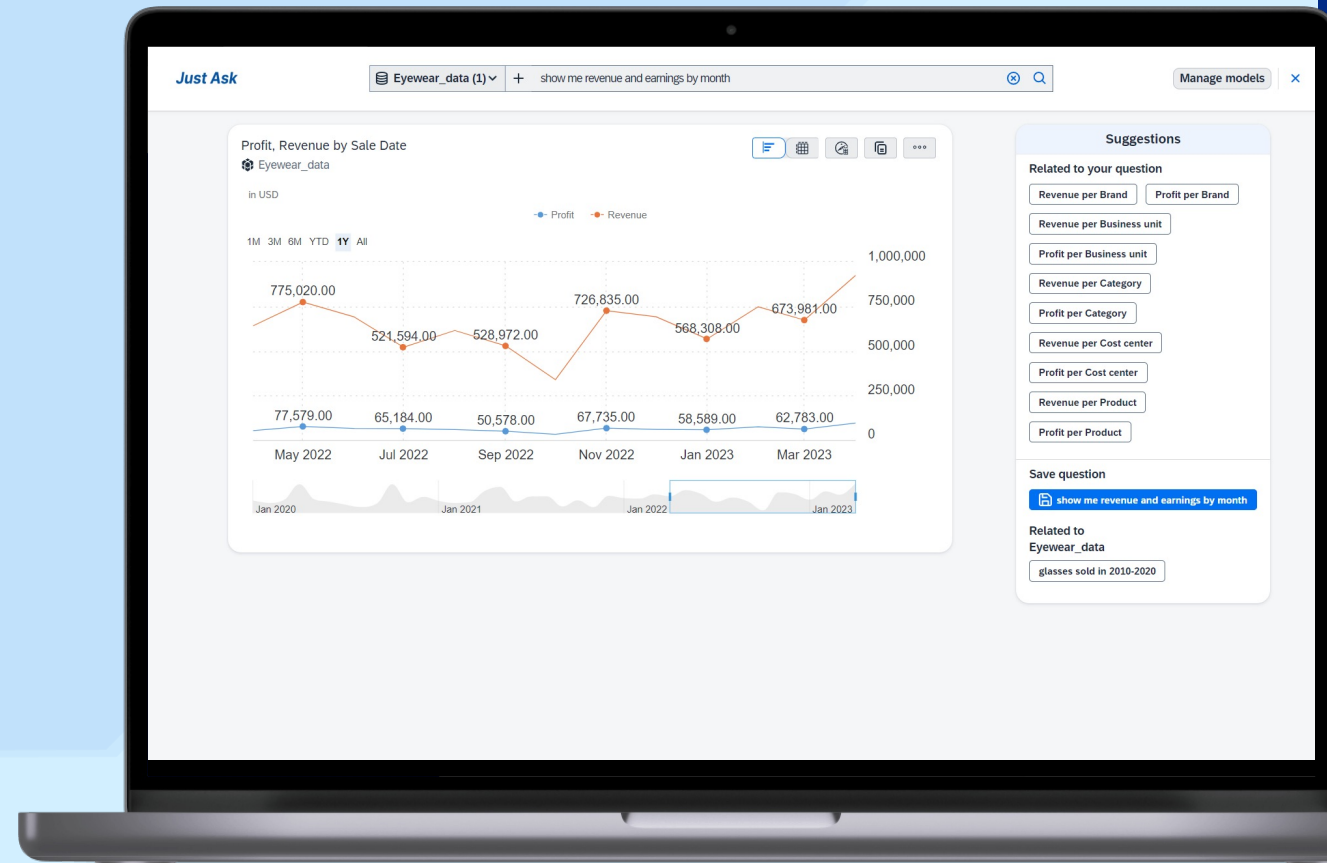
Just Ask

Eyewear_data (1) + show me revenue and earnings by month

Manage models ×

Profit, Revenue by Sale Date
Eyewear_data

in USD

Profit Revenue

1M 3M 6M YTD 1Y All

1,000,000
750,000
500,000
250,000
0

775,020.00
521,594.00
528,972.00
726,835.00
568,308.00
673,981.00

77,579.00
65,184.00
50,578.00
67,735.00
58,589.00
62,783.00

May 2022 Jul 2022 Sep 2022 Nov 2022 Jan 2023 Mar 2023

Jan 2020 Jan 2021 Jan 2022 Jan 2023

Suggestions

Related to your question

Revenue per Brand
Profit per Brand
Revenue per Business unit
Profit per Business unit
Revenue per Category
Profit per Category
Revenue per Cost center
Profit per Cost center
Revenue per Product
Profit per Product

Save question

show me revenue and earnings by month

Related to
Eyewear_data

glasses sold in 2010-2020